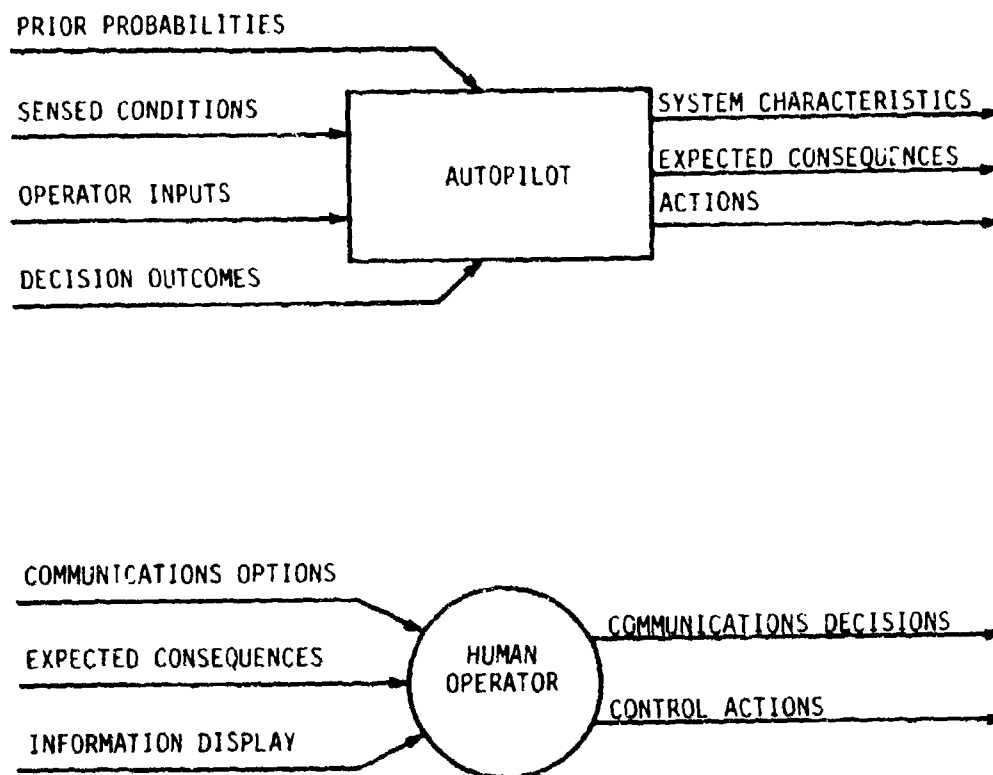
PRIOR PROBABILITIES

SENSED CONDITIONS

OPERATOR INPUTS

DECISION OUTCOMES

AUTOPILOT

SYSTEM CHARACTERISTICS

EXPECTED CONSEQUENCES

ACTIONS

COMMUNICATIONS OPTIONS

EXPECTED CONSEQUENCES

INFORMATION DISPLAY

HUMAN OPERATOR

COMMUNICATIONS DECISIONS

CONTROL ACTIONS